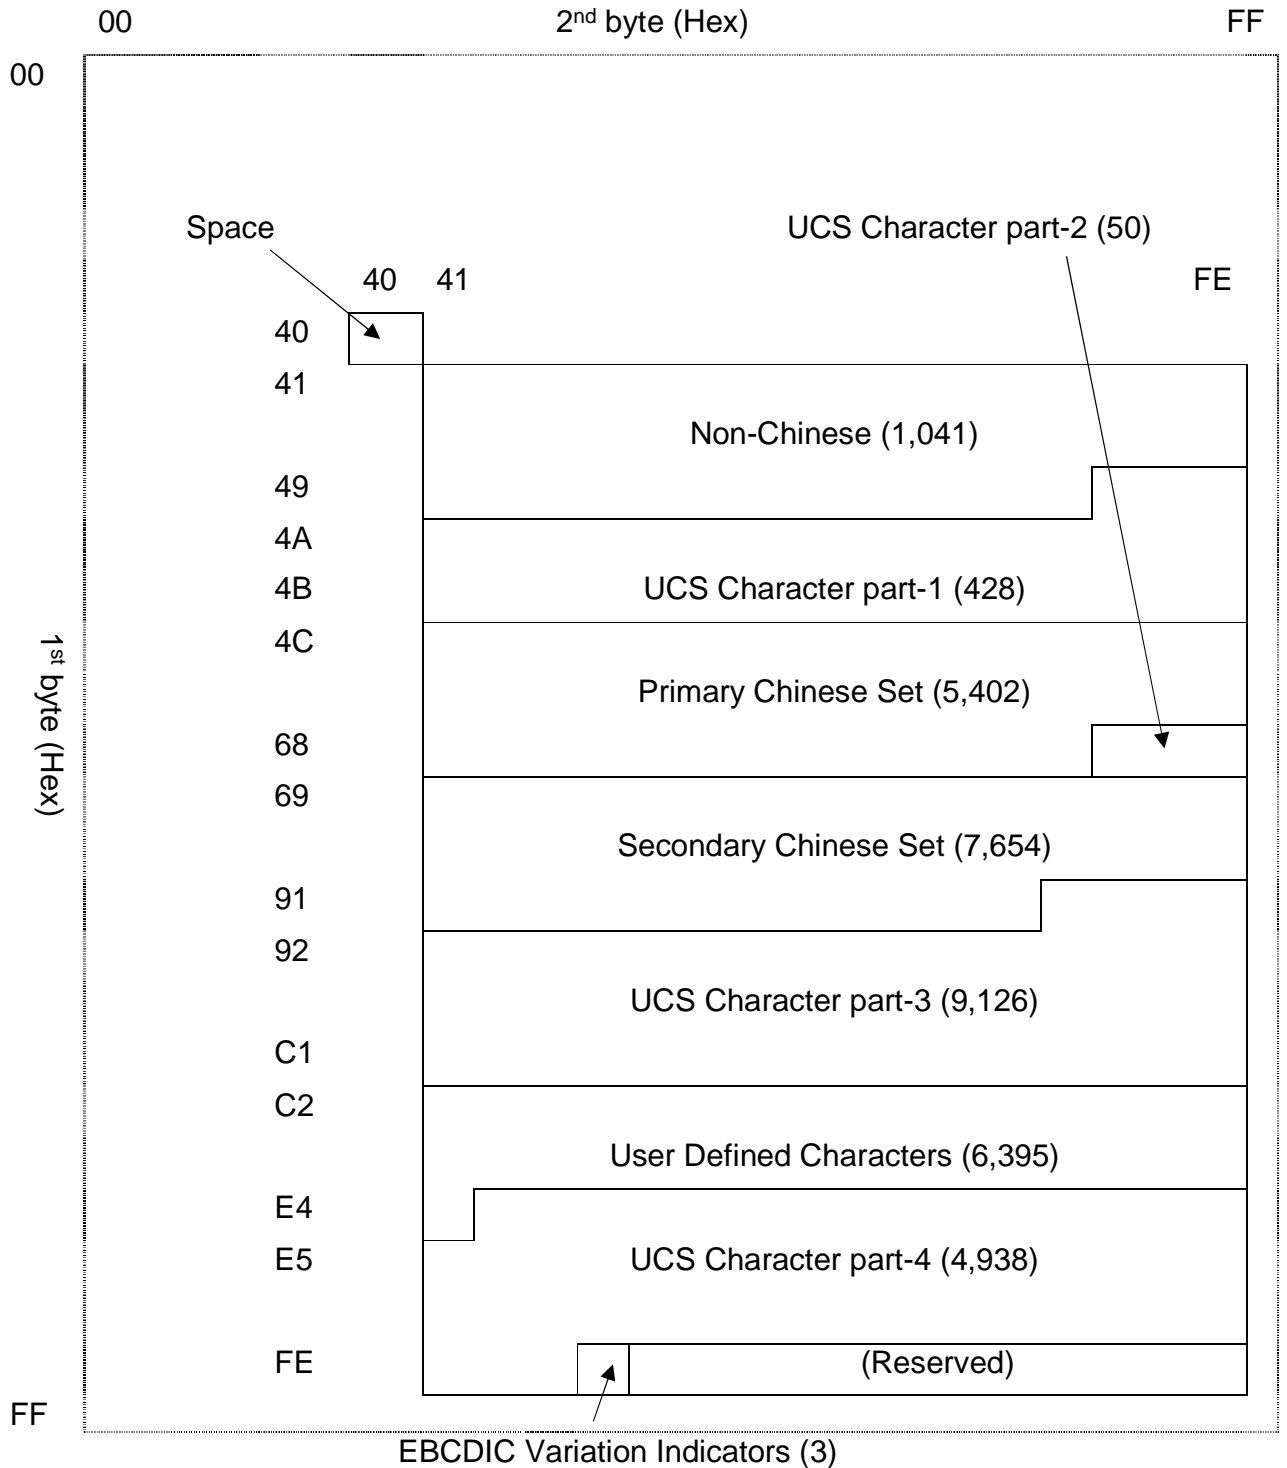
00 2nd byte (Hex) FF

00

1st byte (Hex)

Space

UCS Character part-2 (50)

40 41 FE

40
41
Non-Chinese (1,041)
49
4A
4B
UCS Character part-1 (428)
4C
Primary Chinese Set (5,402)
68
69
Secondary Chinese Set (7,654)
91
92
UCS Character part-3 (9,126)
C1
C2
User Defined Characters (6,395)
E4
E5
UCS Character part-4 (4,938)
FE
(Reserved)

FF

EBCDIC Variation Indicators (3)